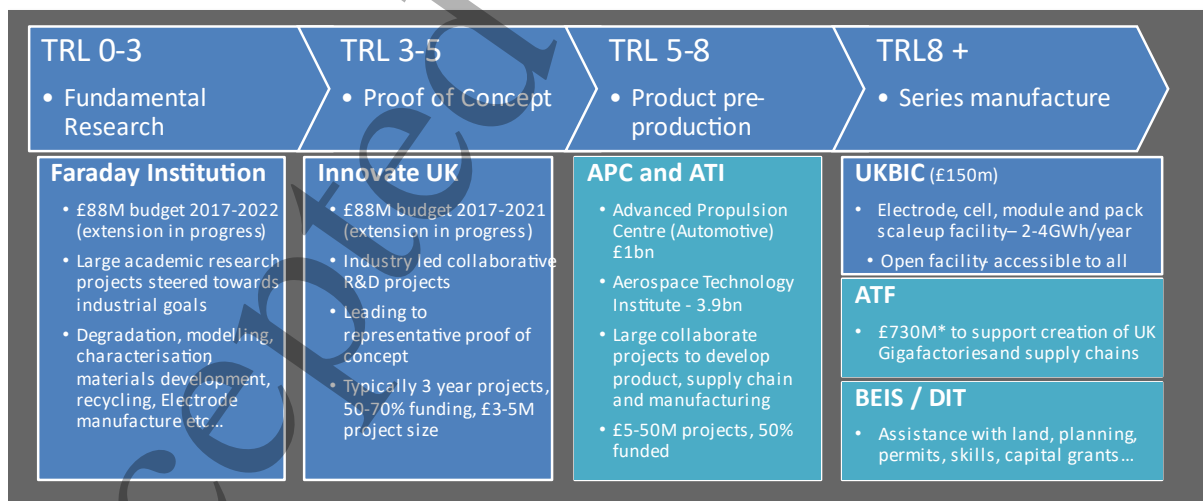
TRL 0-3

• Fundamental Research

TRL 3-5

• Proof of Concept

TRL 5-8

• Product pre-production

TRL8 +

• Series manufacture

Faraday Institution

• £88M budget 2017-2022 (extension in progress)

• Large academic research projects steered towards industrial goals

• Degradation, modelling, characterisation materials development, recycling, Electrode manufacture etc…

Innovate UK

• £88M budget 2017-2021 (extension in progress)

• Industry led collaborative R&D projects

• Leading to representative proof of concept

• Typically 3 year projects, 50-70% funding, £3-5M project size

APC and ATI

• Advanced Propulsion Centre (Automotive) £1bn

• Aerospace Technology Institute - 3.9bn

• Large collaborate projects to develop product, supply chain and manufacturing

• £5-50M projects, 50% funded

UKBIC (£150m)

• Electrode, cell, module and pack scaleup facility– 2-4GWh/year

• Open facility accessible to all

ATF

• £730M* to support creation of UK Gigafactoriesand supply chains

BEIS / DIT

• Assistance with land, planning, permits, skills, capital grants…

Accepted